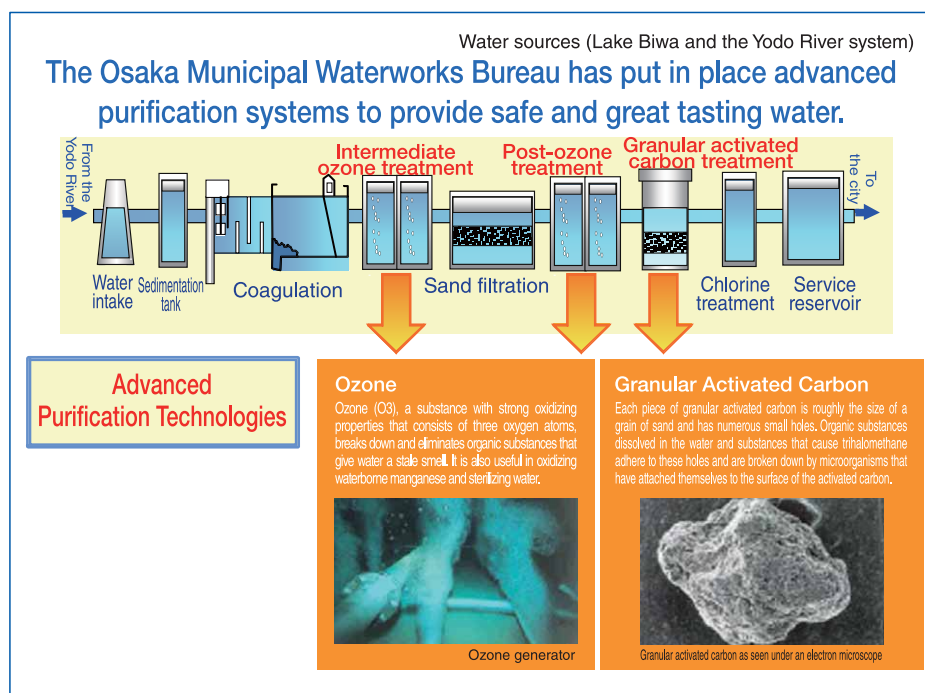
Water sources (Lake Biwa and the Yodo River system)

The Osaka Municipal Waterworks Bureau has put in place advanced purification systems to provide safe and great tasting water.

From the Yodo River

Intermediate ozone treatment

Post-ozone treatment

Granular activated carbon treatment

To the city

Water intake

Sedimentation tank

Coagulation

Sand filtration

Chlorine treatment

Service reservoir

Advanced Purification Technologies

Ozone

Ozone (O3), a substance with strong oxidizing properties that consists of three oxygen atoms, breaks down and eliminates organic substances that give water a stale smell. It is also useful in oxidizing waterborne manganese and sterilizing water.

Ozone generator

Granular Activated Carbon

Each piece of granular activated carbon is roughly the size of a grain of sand and has numerous small holes. Organic substances dissolved in the water and substances that cause trihalomethane adhere to these holes and are broken down by microorganisms that have attached themselves to the surface of the activated carbon.

Granular activated carbon as seen under an electron microscope